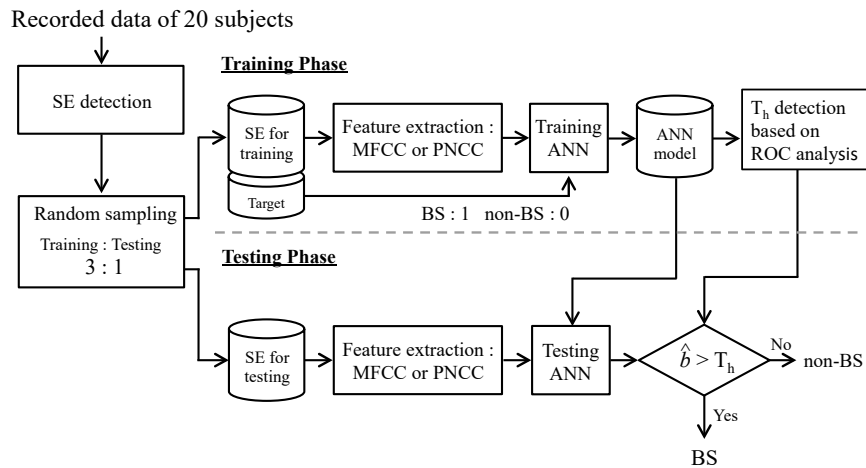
Recorded data of 20 subjects

SE detection

Random sampling

Training : Testing

3 : 1

Training Phase

SE for training

Target

Feature extraction : MFCC or PNCC

Training ANN

ANN model

$T_h$ detection based on ROC analysis

BS : 1 non-BS : 0

Testing Phase

SE for testing

Feature extraction : MFCC or PNCC

Testing ANN

$\hat{b} > T_h$

No

non-BS

Yes

BS